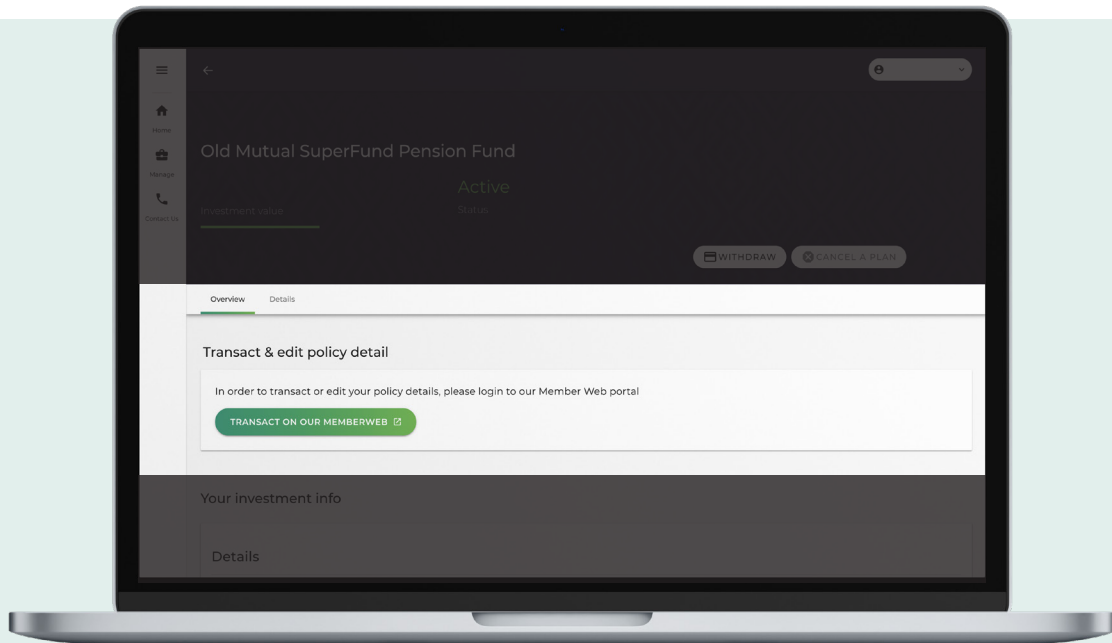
Home

Manage

Contact Us

Old Mutual SuperFund Pension Fund

Active

Investment value

Status

WITHDRAW

CANCEL A PLAN

Overview

Details

Transact & edit policy detail

In order to transact or edit your policy details, please login to our Member Web portal

TRANSACT ON OUR MEMBERWEB

Your investment info

Details